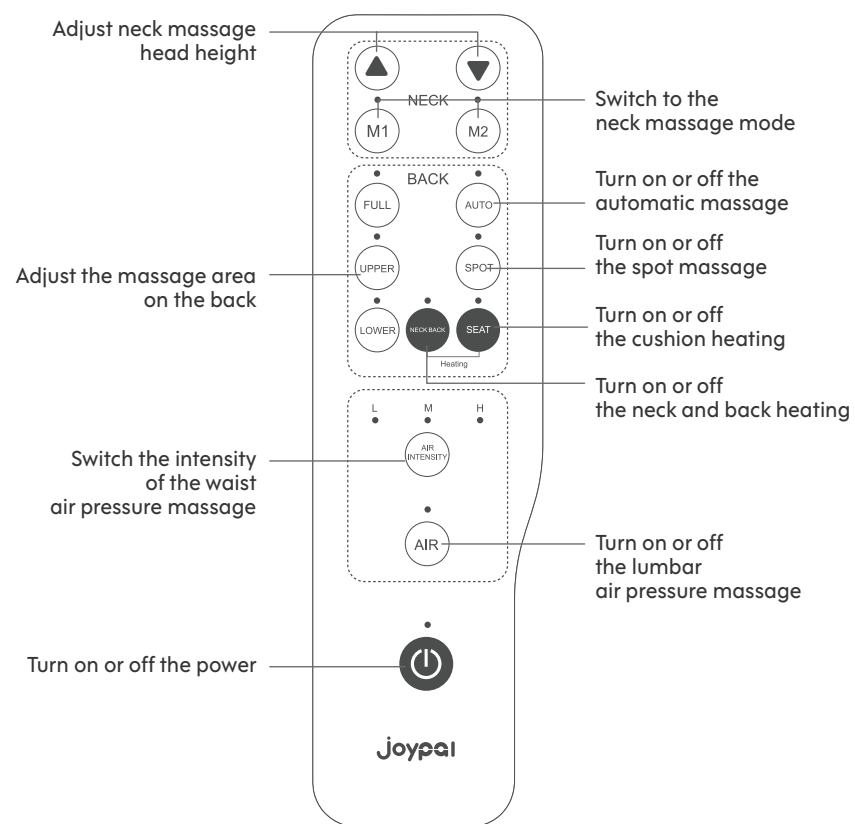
Adjust neck massage head height

NECK

M1

M2

Switch to the neck massage mode

BACK

FULL

AUTO

Turn on or off the automatic massage

UPPER

SPOT

Turn on or off the spot massage

Adjust the massage area on the back

LOWER

NECK BACK

SEAT

Turn on or off the cushion heating

Heating

Turn on or off the neck and back heating

L

M

H

AIR INTENSITY

Switch the intensity of the waist air pressure massage

AIR

Turn on or off the lumbar air pressure massage

Turn on or off the power

joypal